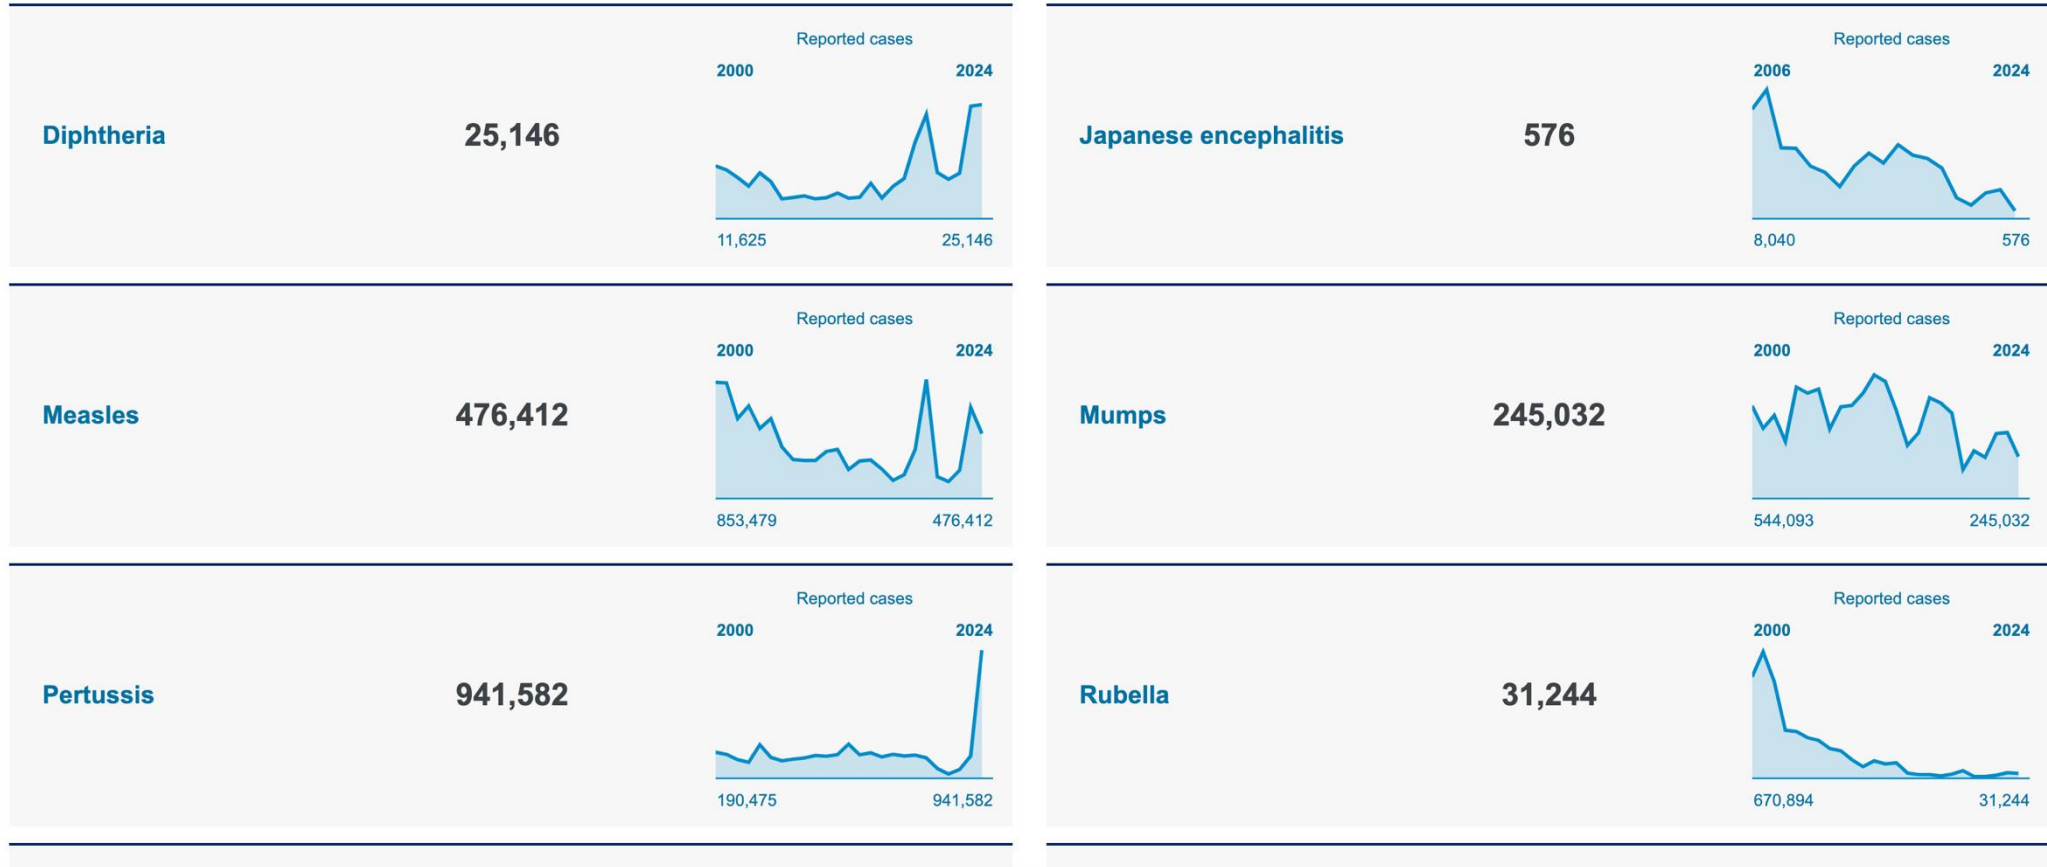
Diphtheria

25,146

Reported cases

2000

2024

11,625

25,146

Japanese encephalitis

576

Reported cases

2006

2024

8,040

576

Measles

476,412

Reported cases

2000

2024

853,479

476,412

Mumps

245,032

Reported cases

2000

2024

544,093

245,032

Pertussis

941,582

Reported cases

2000

2024

190,475

941,582

Rubella

31,244

Reported cases

2000

2024

670,894

31,244